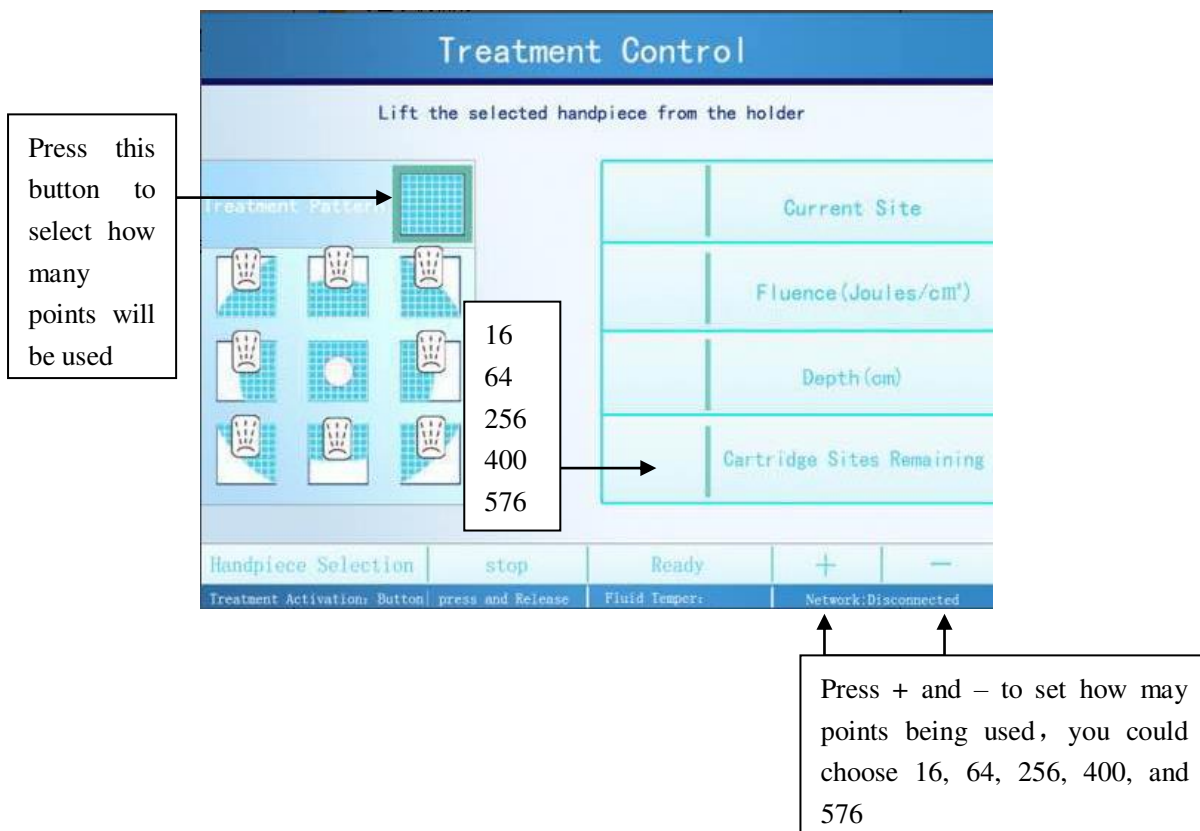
Treatment Control

Lift the selected handpiece from the holder

Press this button to select how many points will be used

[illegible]reatment Pattern

Current Site

Fluence(Joules/cm²)

Depth(cm)

Cartridge Sites Remaining

16
64
256
400
576

Handpiece Selection | stop | Ready | + | —

Treatment Activation: Button| press and Release | Fluid Temper: | Network:Disconnected

Press + and – to set how may points being used，you could choose 16, 64, 256, 400, and 576